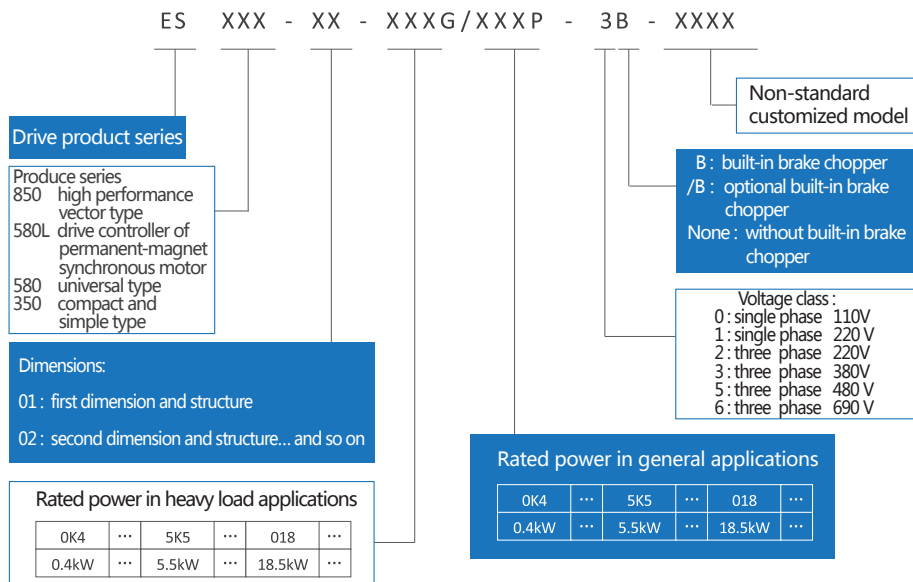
ES XXX - XX - XXXG/XXXP - 3B - XXXX

Non-standard customized model

Drive product series

Produce series
850 high performance vector type
580L drive controller of permanent-magnet synchronous motor
580 universal type
350 compact and simple type

B : built-in brake chopper
/B : optional built-in brake chopper
None : without built-in brake chopper

Voltage class :
0 : single phase 110V
1 : single phase 220 V
2 : three phase 220V
3 : three phase 380V
5 : three phase 480 V
6 : three phase 690 V

Dimensions:
01 : first dimension and structure
02 : second dimension and structure... and so on

Rated power in general applications

| 0K4 | ··· | 5K5 | ··· | 018 | ··· |
|---|---|---|---|---|---|
| 0.4kW | ··· | 5.5kW | ··· | 18.5kW | ··· |

Rated power in heavy load applications

| 0K4 | ··· | 5K5 | ··· | 018 | ··· |
|---|---|---|---|---|---|
| 0.4kW | ··· | 5.5kW | ··· | 18.5kW | ··· |